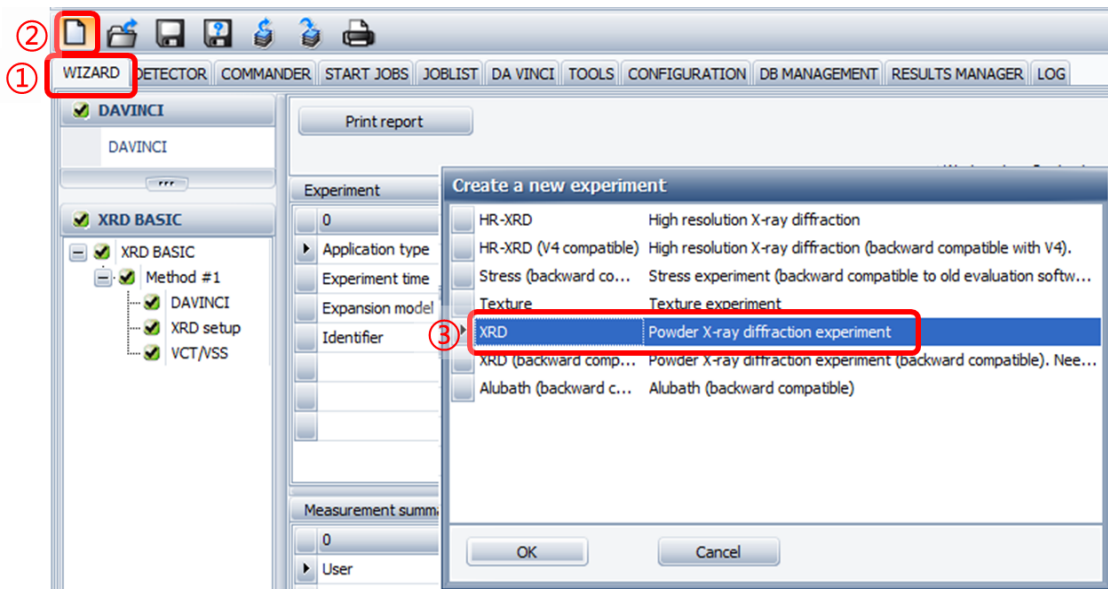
②
①
WIZARD | DETECTOR | COMMANDER | START JOBS | JOBLIST | DA VINCI | TOOLS | CONFIGURATION | DB MANAGEMENT | RESULTS MANAGER | LOG

DAVINCI
DAVINCI

XRD BASIC
XRD BASIC
Method #1
DAVINCI
XRD setup
VCT/VSS

Print report

Experiment
0
Application type
Experiment time
Expansion model
Identifier

Measurement summ
0
User

Create a new experiment

| | |
|---|---|
| HR-XRD | High resolution X-ray diffraction |
| HR-XRD (V4 compatible) | High resolution X-ray diffraction (backward compatible with V4). |
| Stress (backward co... | Stress experiment (backward compatible to old evaluation softw... |
| Texture | Texture experiment |
| XRD | Powder X-ray diffraction experiment |
| XRD (backward comp... | Powder X-ray diffraction experiment (backward compatible). Nee... |
| Alubath (backward c... | Alubath (backward compatible) |

③

OK
Cancel